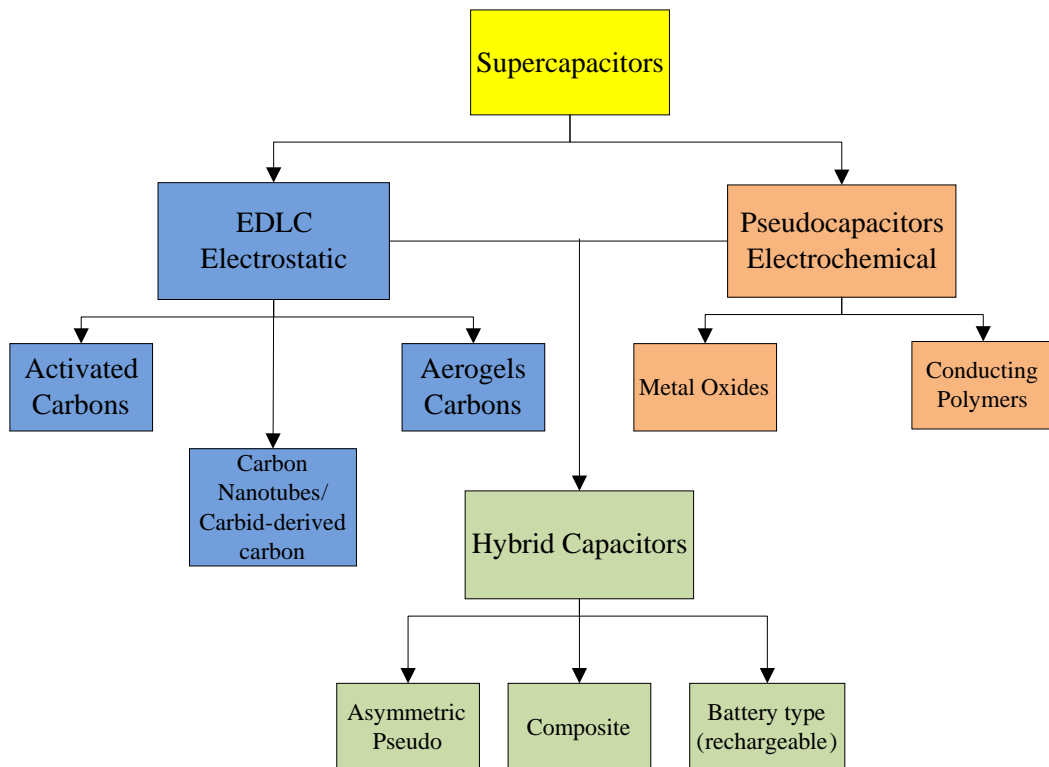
Supercapacitors

EDLC
Electrostatic

Pseudocapacitors
Electrochemical

Activated
Carbons

Carbon
Nanotubes/
Carbid-derived
carbon

Aerogels
Carbons

Metal Oxides

Conducting
Polymers

Hybrid Capacitors

Asymmetric
Pseudo

Composite

Battery type
(rechargeable)